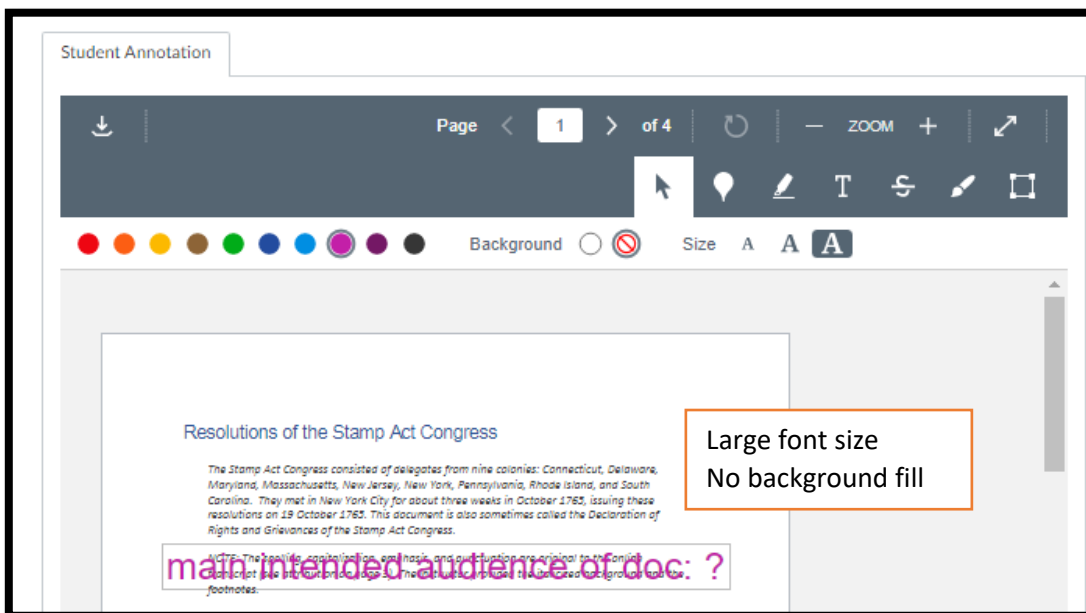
Student Annotation

Page 1 of 4

ZOOM

Background

Size A A A

Resolutions of the Stamp Act Congress

The Stamp Act Congress consisted of delegates from nine colonies: Connecticut, Delaware, Maryland, Massachusetts, New Jersey, New York, Pennsylvania, Rhode Island, and South Carolina. They met in New York City for about three weeks in October 1765, issuing these resolutions on 19 October 1765. This document is also sometimes called the Declaration of Rights and Grievances of the Stamp Act Congress.

NOTE: The spelling, capitalization, emphasis, and punctuation are original to the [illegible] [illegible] footnotes.

main intended audience of doc: ?

Large font size
No background fill